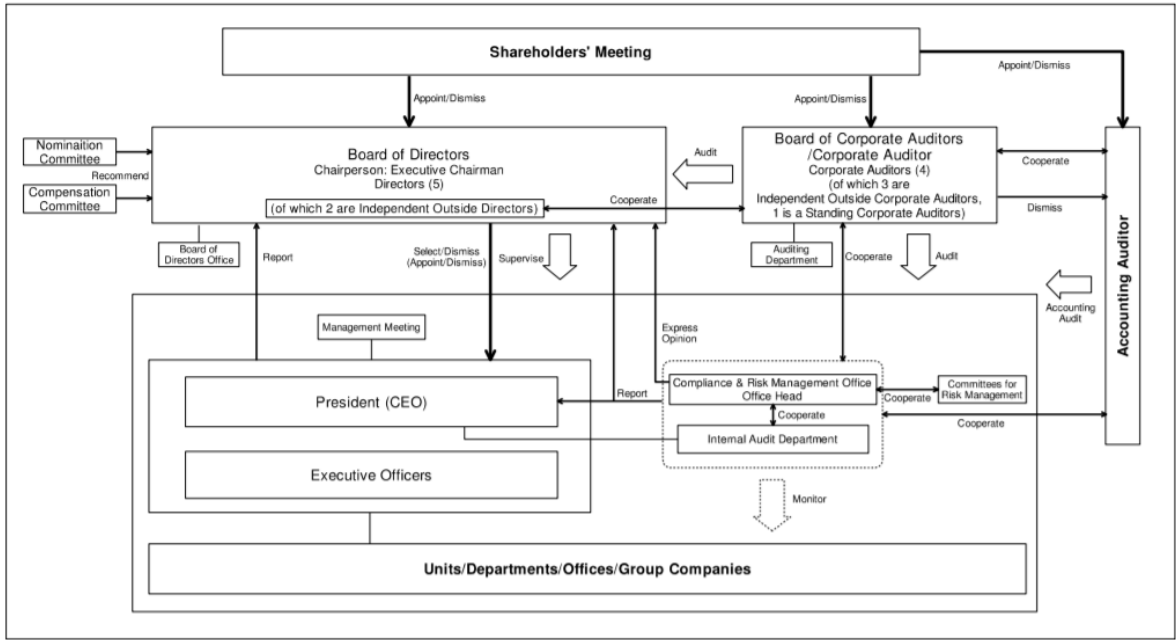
Shareholders' Meeting

Appoint/Dismiss

Appoint/Dismiss

Appoint/Dismiss

Nominaition Committee

Recommend

Compensation Committee

Board of Directors
Chairperson: Executive Chairman
Directors (5)
(of which 2 are Independent Outside Directors)

Audit

Cooperate

Board of Corporate Auditors /Corporate Auditor
Corporate Auditors (4)
(of which 3 are Independent Outside Corporate Auditors, 1 is a Standing Corporate Auditors)

Cooperate

Dismiss

Accounting Auditor

Board of Directors Office

Report

Select/Dismiss (Appoint/Dismiss)

Supervise

Auditing Department

Cooperate

Audit

Accounting Audit

Management Meeting

Express Opinion

President (CEO)

Report

Compliance & Risk Management Office
Office Head

Cooperate

Committees for Risk Management

Cooperate

Internal Audit Department

Cooperate

Executive Officers

Monitor

Units/Departments/Offices/Group Companies